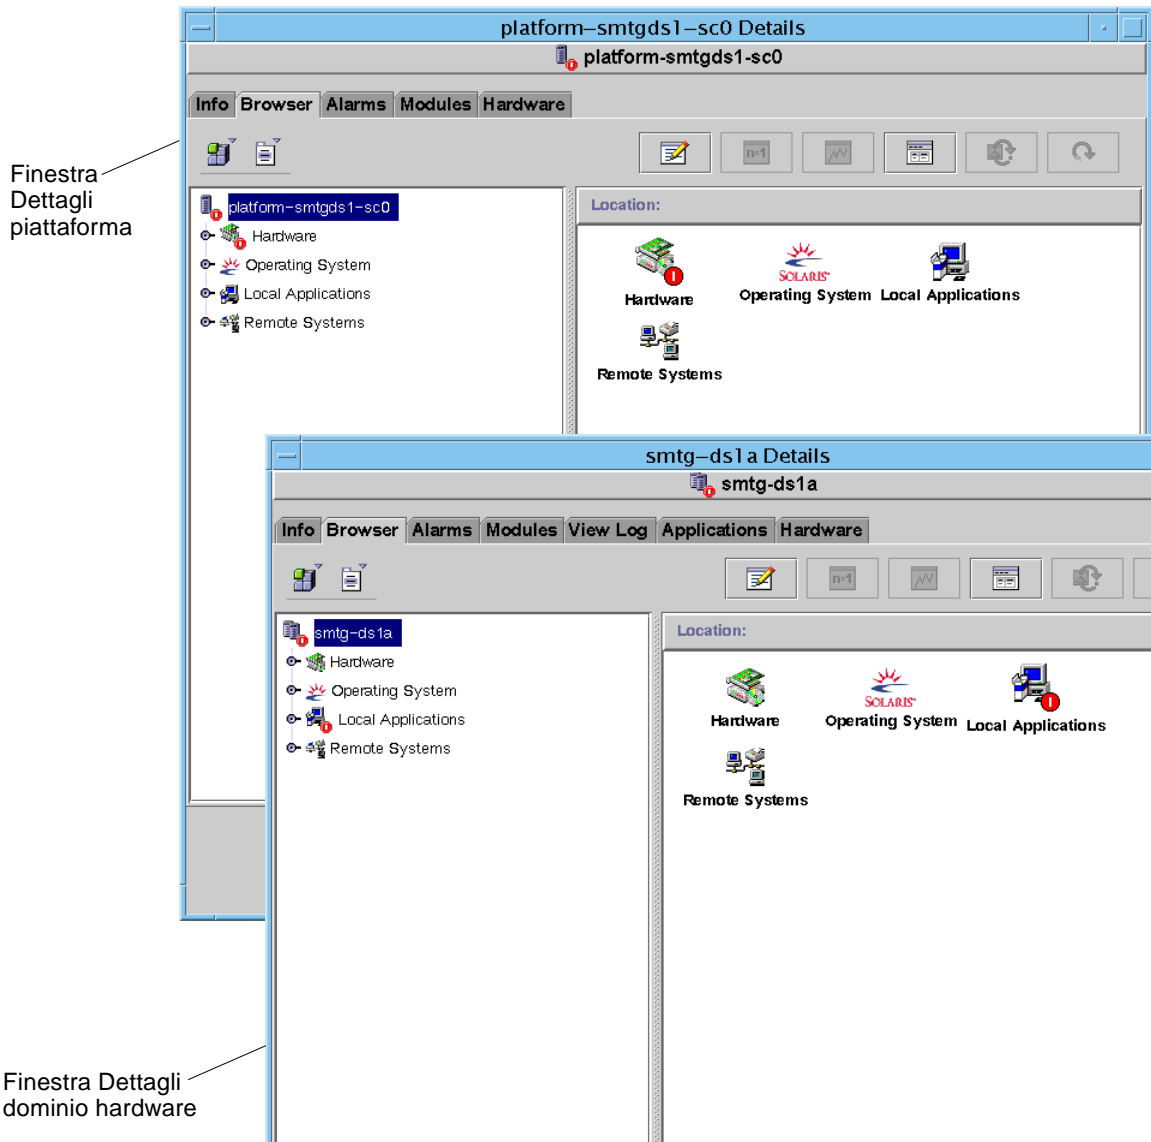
platform–smtgds1–sc0 Details

platform-smtgds1-sc0

Info Browser Alarms Modules Hardware

Finestra Dettagli piattaforma

platform–smtgds1–sc0
Hardware
Operating System
Local Applications
Remote Systems

Location:

Hardware
SOLARIS
Operating System
Local Applications
Remote Systems

smtg–ds1a Details

smtg-ds1a

Info Browser Alarms Modules View Log Applications Hardware

smtg–ds1a
Hardware
Operating System
Local Applications
Remote Systems

Location:

Hardware
SOLARIS
Operating System
Local Applications
Remote Systems

Finestra Dettagli dominio hardware